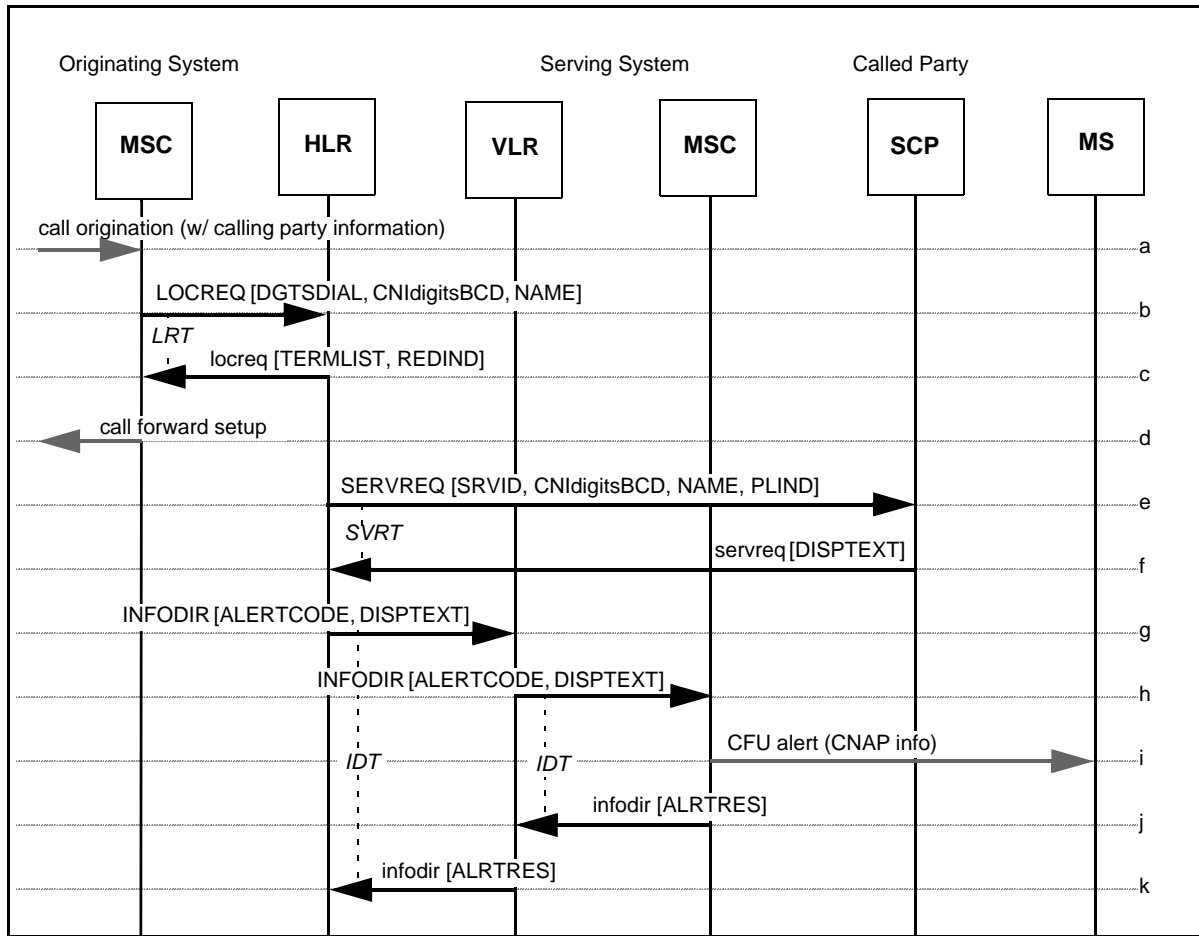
Originating System

Serving System

Called Party

MSC

HLR

VLR

MSC

SCP

MS

call origination (w/ calling party information)

a

LOCREQ [DGTSDIAL, CNIdigitsBCD, NAME]

b

LRT

locreq [TERMLIST, REDIND]

c

call forward setup

d

SERVREQ [SRVID, CNIdigitsBCD, NAME, PLIND]

e

SVRT

servreq [DISPTEXT]

f

INFODIR [ALERTCODE, DISPTEXT]

g

INFODIR [ALERTCODE, DISPTEXT]

h

CFU alert (CNAP info)

i

IDT

IDT

infodir [ALRTRES]

j

infodir [ALRTRES]

k